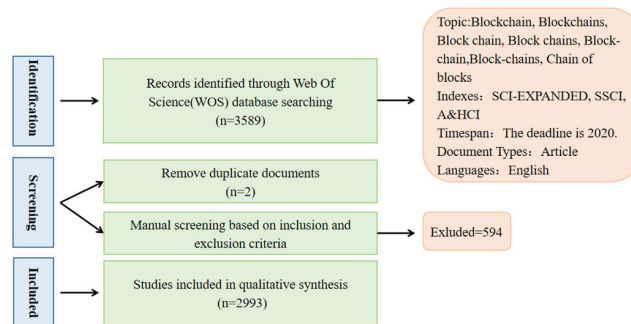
Identification

Records identified through Web Of Science(WOS) database searching (n=3589)

Topic:Blockchain, Blockchains, Block chain, Block chains, Blockchain,Block-chains, Chain of blocks
Indexes: SCI-EXPANDED, SSCI, A&HCI
Timespan: The deadline is 2020.
Document Types: Article
Languages: English

Screening

Remove duplicate documents (n=2)

Manual screening based on inclusion and exclusion criteria

Exluded=594

Included

Studies included in qualitative synthesis (n=2993)